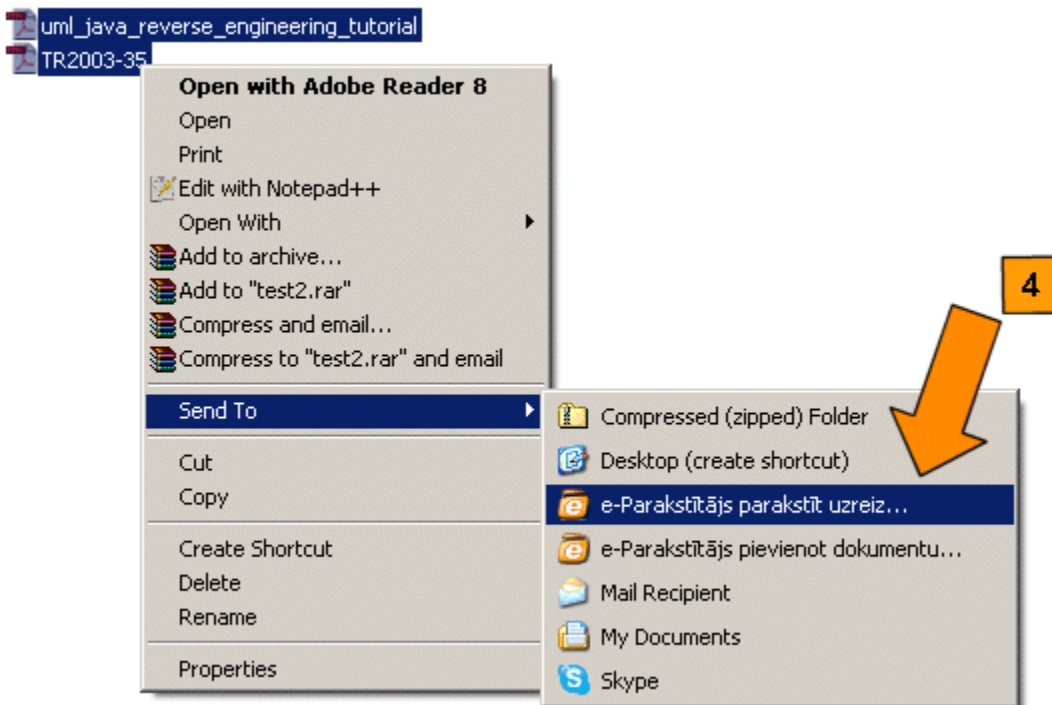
uml_java_reverse_engineering_tutorial
TR2003-35

Open with Adobe Reader 8
Open
Print
Edit with Notepad++
Open With
Add to archive...
Add to "test2.rar"
Compress and email...
Compress to "test2.rar" and email

Send To

Cut
Copy

Create Shortcut
Delete
Rename

Properties

Compressed (zipped) Folder
Desktop (create shortcut)
e-Parakstītājs parakstīt uzreiz...
e-Parakstītājs pievienot dokumentu...
Mail Recipient
My Documents
Skype

4